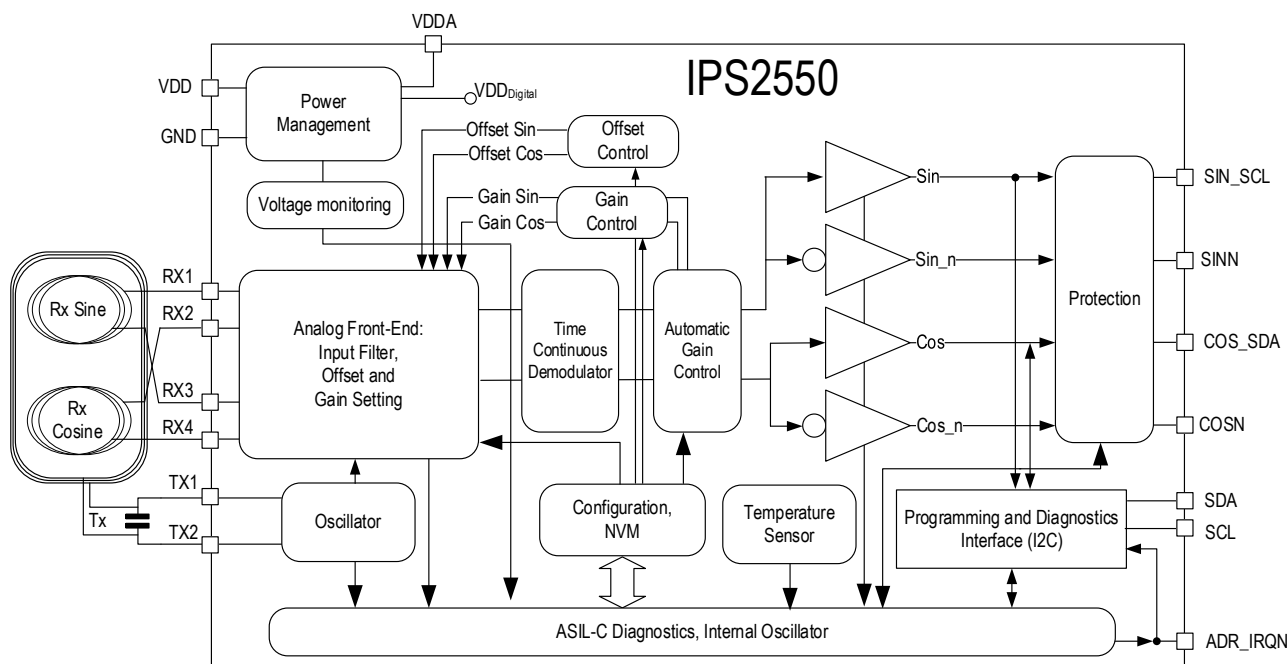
VDDA

IPS2550

VDD

GND

Power Management

$VDD_{Digital}$

Offset Sin

Offset Cos

Offset Control

Gain Sin

Gain Cos

Gain Control

Voltage monitoring

Sin

Sin_n

Cos

Cos_n

Protection

SIN_SCL

SINN

COS_SDA

COSN

RX1

RX2

RX3

RX4

Rx Sine

Rx Cosine

Analog Front-End: Input Filter, Offset and Gain Setting

Time Continuous Demodulator

Automatic Gain Control

TX1

TX2

Tx

Oscillator

Configuration, NVM

Temperature Sensor

Programming and Diagnostics Interface (I2C)

SDA

SCL

ASIL-C Diagnostics, Internal Oscillator

ADR_IRQN